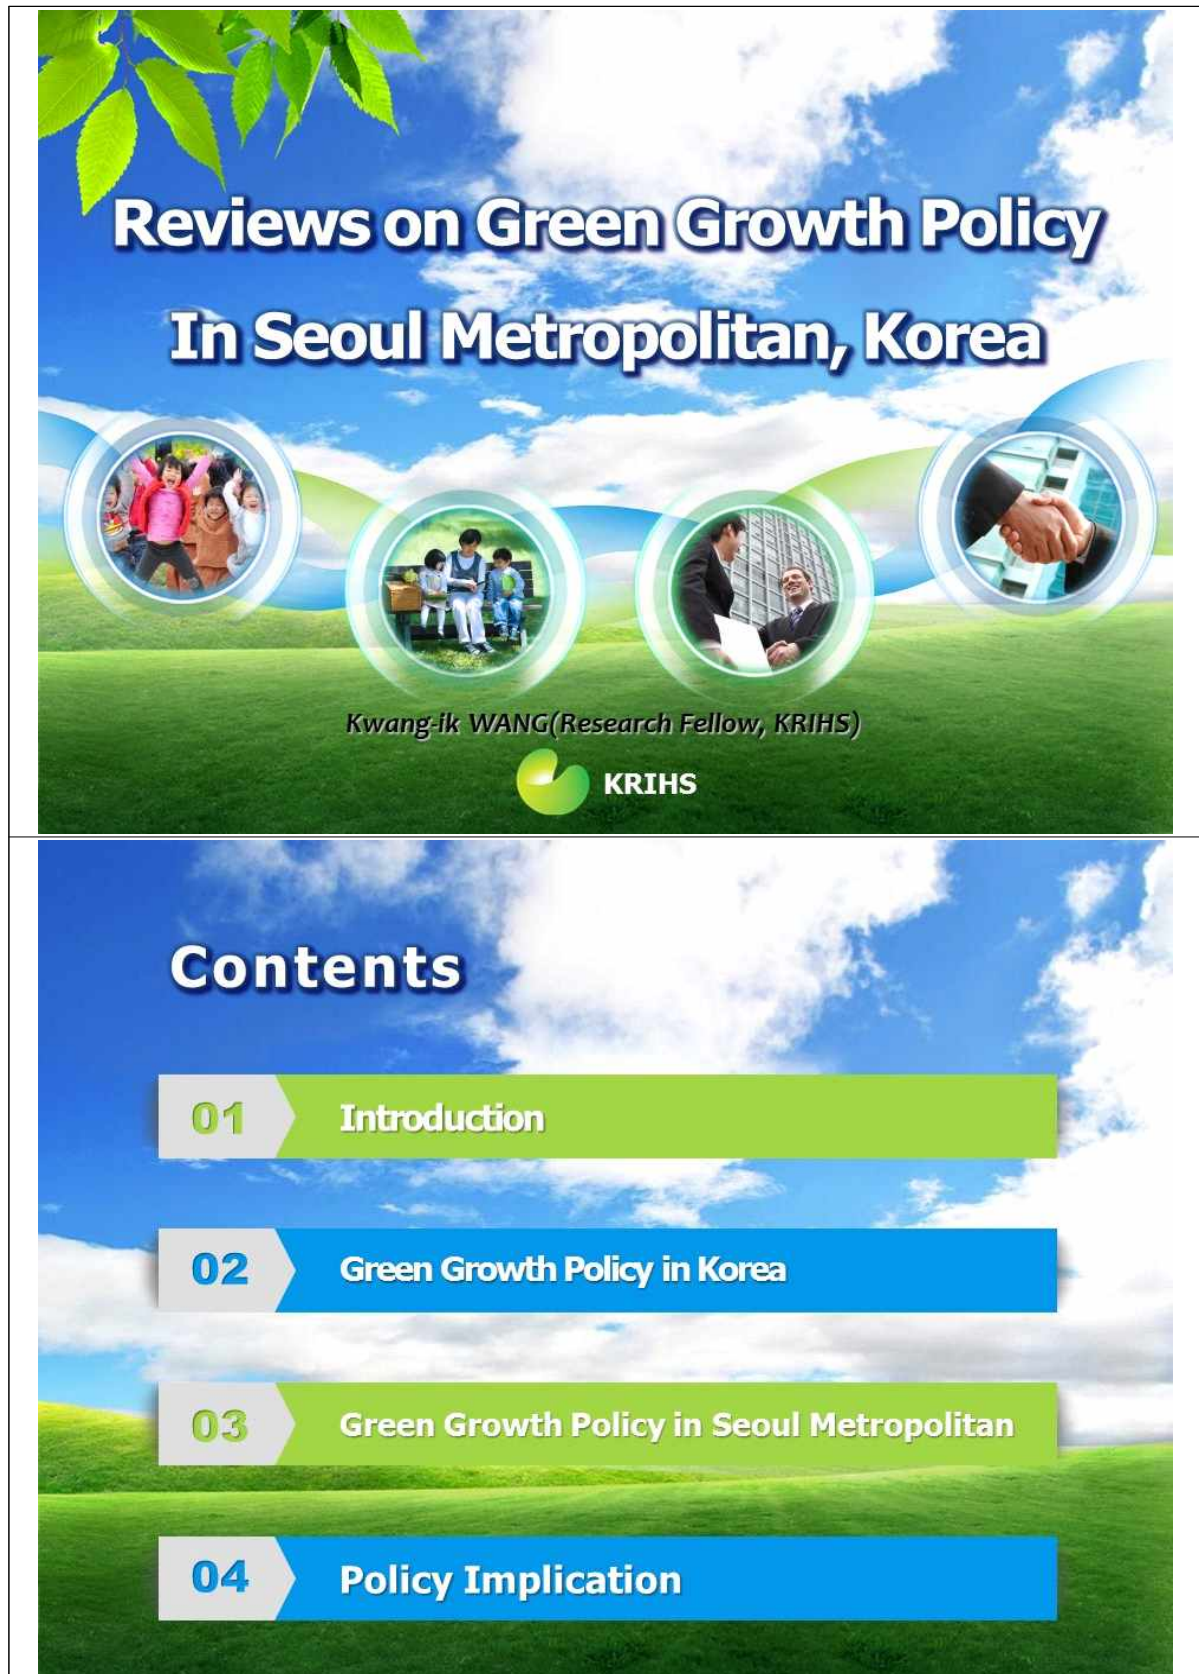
Reviews on Green Growth Policy In Seoul Metropolitan, Korea

Kwang-ik WANG(Research Fellow, KRIHS)

KRIHS

Contents

01 Introduction

02 Green Growth Policy in Korea

03 Green Growth Policy in Seoul Metropolitan

04 Policy Implication